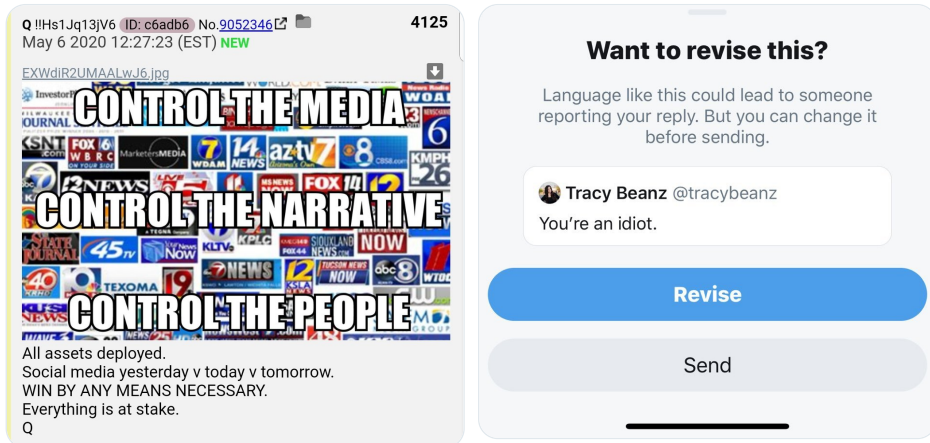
Q !!Hs1Jq13jV6 ID: c6adb6 No.9052346 4125
May 6 2020 12:27:23 (EST) NEW

EXWdiR2UMAALwJ6.jpg

CONTROL THE MEDIA
CONTROL THE NARRATIVE
CONTROL THE PEOPLE

All assets deployed.
Social media yesterday v today v tomorrow.
WIN BY ANY MEANS NECESSARY.
Everything is at stake.
Q

Want to revise this?

Language like this could lead to someone reporting your reply. But you can change it before sending.

Tracy Beanz @tracybeanz
You're an idiot.

Revise

Send